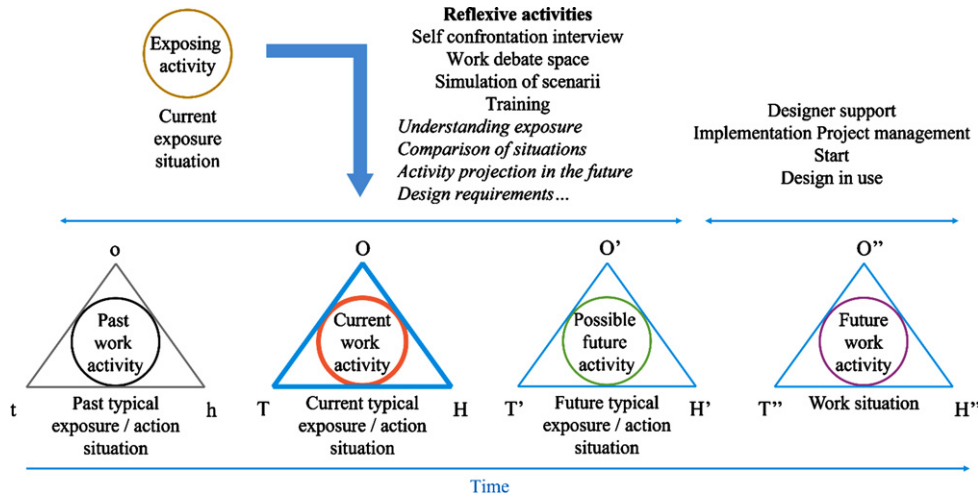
Exposing activity

Current exposure situation

**Reflexive activities**
Self confrontation interview
Work debate space
Simulation of scenarii
Training
*Understanding exposure*
*Comparison of situations*
*Activity projection in the future*
*Design requirements…*

Designer support
Implementation Project management
Start
Design in use

o
Past work activity
t
h
Past typical exposure / action situation

O
Current work activity
T
H
Current typical exposure / action situation

O'
Possible future activity
T'
H'
Future typical exposure / action situation

O''
Future work activity
T''
H''
Work situation

Time